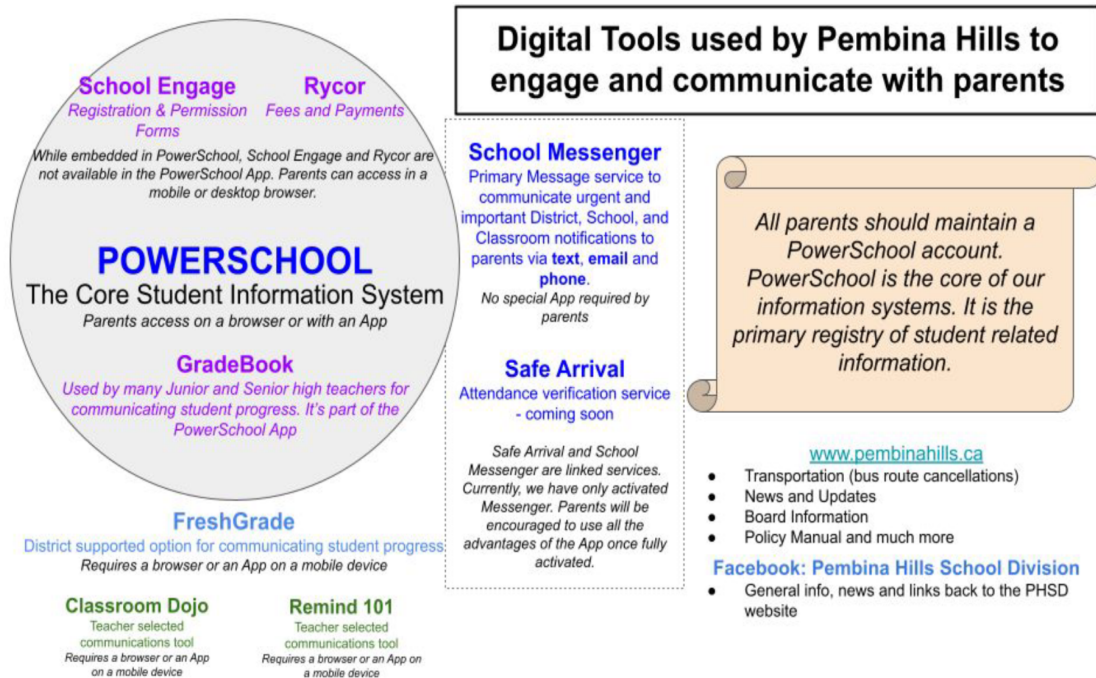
Digital Tools used by Pembina Hills to engage and communicate with parents

School Engage
Registration & Permission Forms

Rycor
Fees and Payments

While embedded in PowerSchool, School Engage and Rycor are not available in the PowerSchool App. Parents can access in a mobile or desktop browser.

POWERSCHOOL
The Core Student Information System
Parents access on a browser or with an App

GradeBook
Used by many Junior and Senior high teachers for communicating student progress. It's part of the PowerSchool App

FreshGrade
District supported option for communicating student progress
Requires a browser or an App on a mobile device

Classroom Dojo
Teacher selected communications tool
Requires a browser or an App on a mobile device

Remind 101
Teacher selected communications tool
Requires a browser or an App on a mobile device

School Messenger
Primary Message service to communicate urgent and important District, School, and Classroom notifications to parents via text, email and phone.
No special App required by parents

Safe Arrival
Attendance verification service - coming soon

Safe Arrival and School Messenger are linked services. Currently, we have only activated Messenger. Parents will be encouraged to use all the advantages of the App once fully activated.

All parents should maintain a PowerSchool account. PowerSchool is the core of our information systems. It is the primary registry of student related information.

www.pembinahills.ca
- Transportation (bus route cancellations)
- News and Updates
- Board Information
- Policy Manual and much more

Facebook: Pembina Hills School Division
- General info, news and links back to the PHSD website